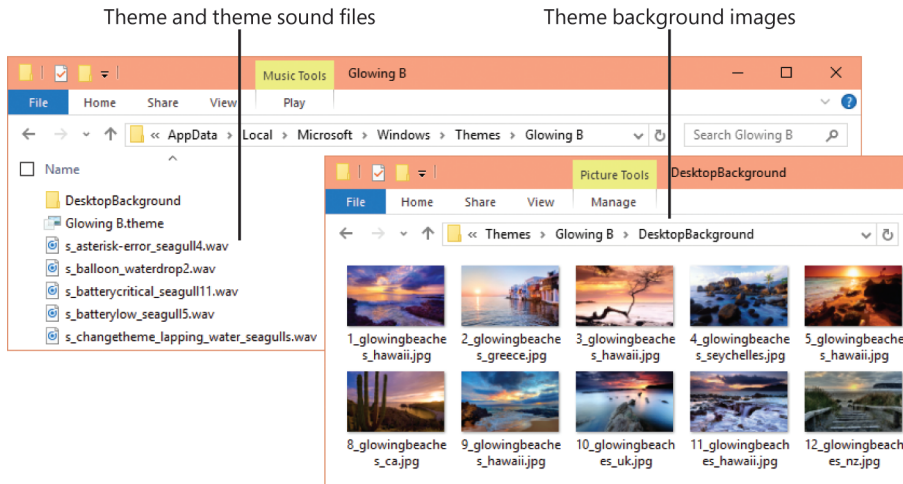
Theme and theme sound files

Theme background images

Music Tools

Glowing B

File

Home

Share

View

Play

« AppData › Local › Microsoft › Windows › Themes › Glowing B

Search Glowing B

Name

DesktopBackground

Glowing B.theme

s_asterisk-error_seagull4.wav

s_balloon_waterdrop2.wav

s_batterycritical_seagull11.wav

s_batterylow_seagull5.wav

s_changetheme_lapping_water_seagulls.wav

Picture Tools

DesktopBackground

File

Home

Share

View

Manage

« Themes › Glowing B › DesktopBackground

1_glowingbeaches_hawaii.jpg

2_glowingbeaches_greece.jpg

3_glowingbeaches_hawaii.jpg

4_glowingbeaches_seychelles.jpg

5_glowingbeaches_hawaii.jpg

8_glowingbeaches_ca.jpg

9_glowingbeaches_hawaii.jpg

10_glowingbeaches_uk.jpg

11_glowingbeaches_hawaii.jpg

12_glowingbeaches_nz.jpg